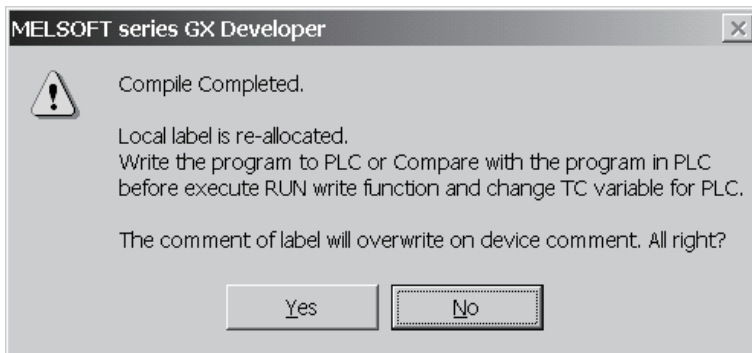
MELSOFT series GX Developer

×

Compile Completed.

Local label is re-allocated.
Write the program to PLC or Compare with the program in PLC before execute RUN write function and change TC variable for PLC.

The comment of label will overwrite on device comment. All right?

Yes

No